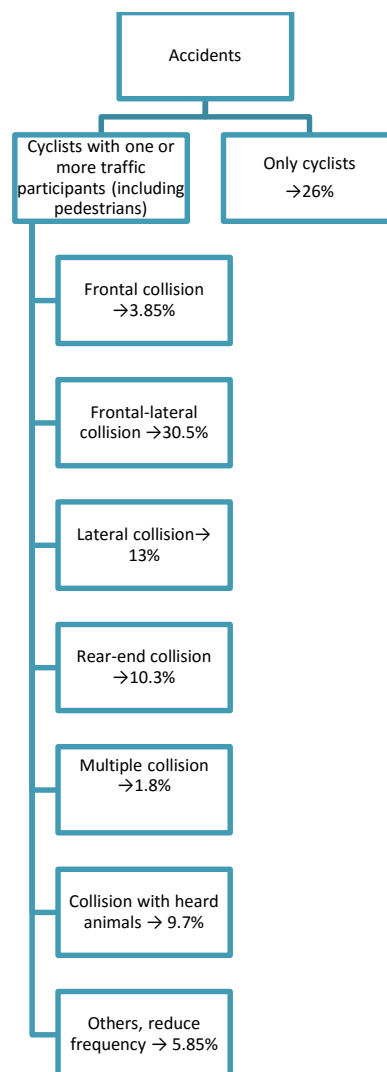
Accidents

Cyclists with one or more traffic participants (including pedestrians)

Only cyclists →26%

Frontal collision →3.85%

Frontal-lateral collision →30.5%

Lateral collision→ 13%

Rear-end collision →10.3%

Multiple collision →1.8%

Collision with heard animals → 9.7%

Others, reduce frequency → 5.85%